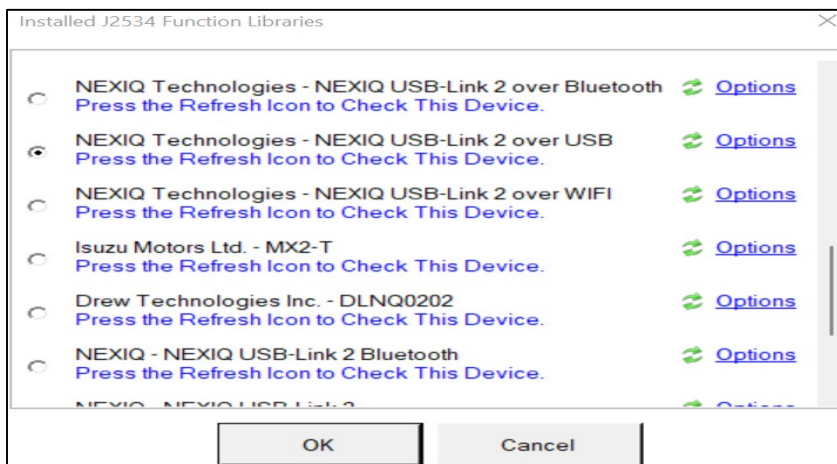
Installed J2534 Function Libraries

NEXIQ Technologies - NEXIQ USB-Link 2 over Bluetooth
Press the Refresh Icon to Check This Device.
Options

NEXIQ Technologies - NEXIQ USB-Link 2 over USB
Press the Refresh Icon to Check This Device.
Options

NEXIQ Technologies - NEXIQ USB-Link 2 over WIFI
Press the Refresh Icon to Check This Device.
Options

Isuzu Motors Ltd. - MX2-T
Press the Refresh Icon to Check This Device.
Options

Drew Technologies Inc. - DLNQ0202
Press the Refresh Icon to Check This Device.
Options

NEXIQ - NEXIQ USB-Link 2 Bluetooth
Press the Refresh Icon to Check This Device.
Options

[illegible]

OK
Cancel